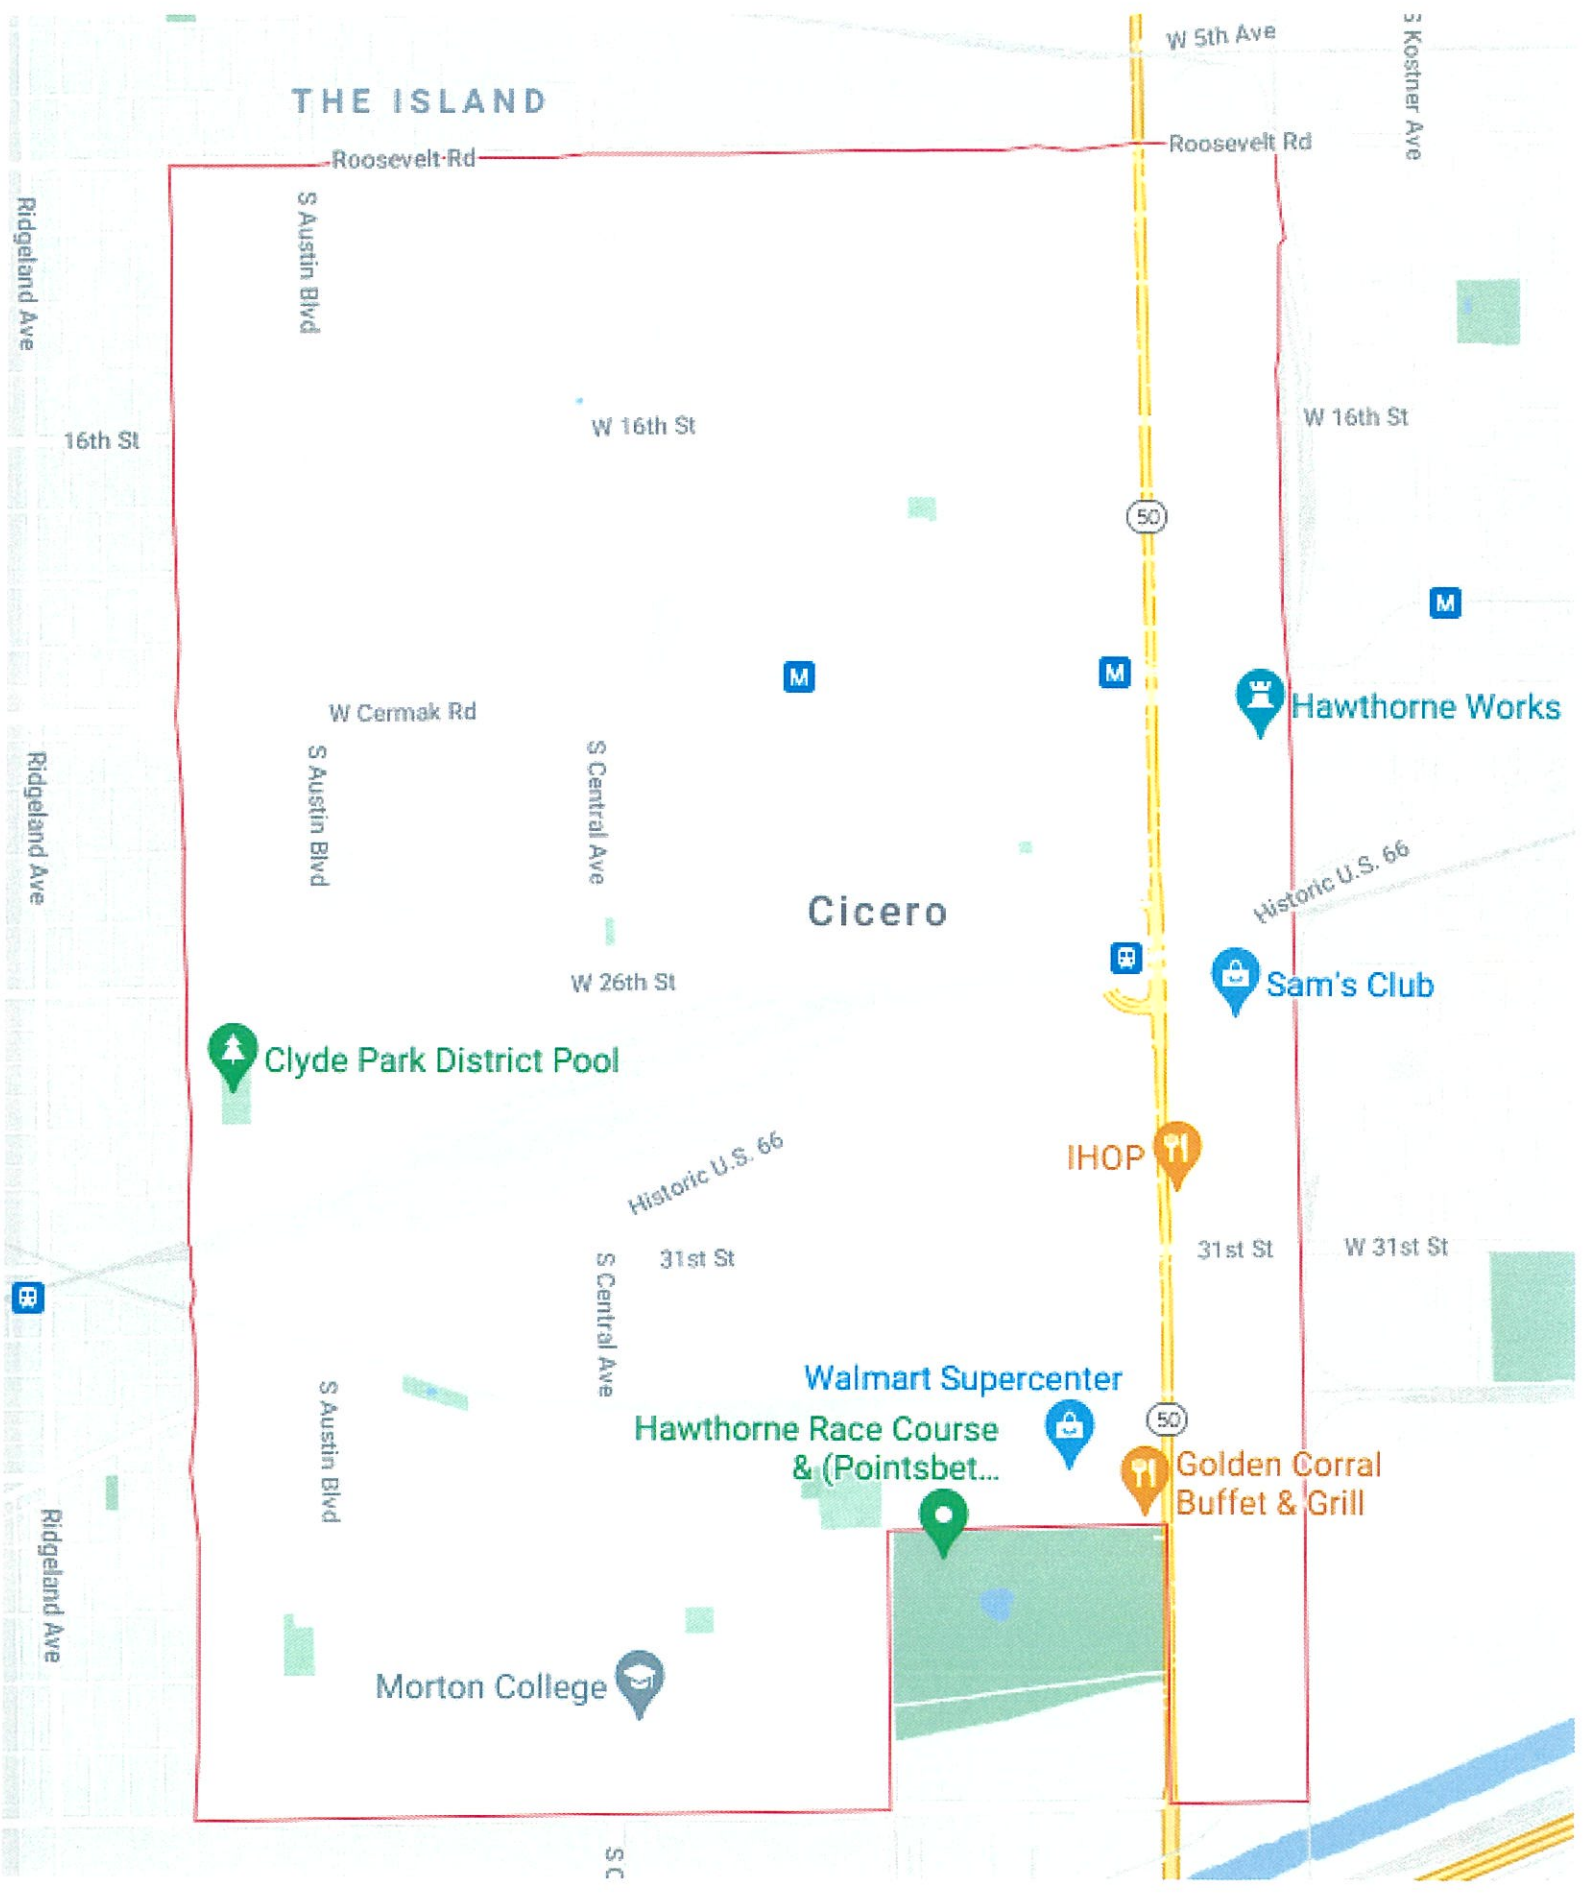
THE ISLAND

W 5th Ave

S Kostner Ave

Roosevelt Rd

Roosevelt Rd

Ridgeland Ave

S Austin Blvd

16th St

W 16th St

W 16th St

50

M

M

M

Hawthorne Works

W Cermak Rd

S Austin Blvd

S Central Ave

Ridgeland Ave

Historic U.S. 66

Cicero

W 26th St

Sam's Club

Clyde Park District Pool

IHOP

Historic U.S. 66

31st St

31st St

W 31st St

S Central Ave

Walmart Supercenter

50

Hawthorne Race Course & (Pointsbet...

Golden Corral Buffet & Grill

S Austin Blvd

Ridgeland Ave

Morton College

S C